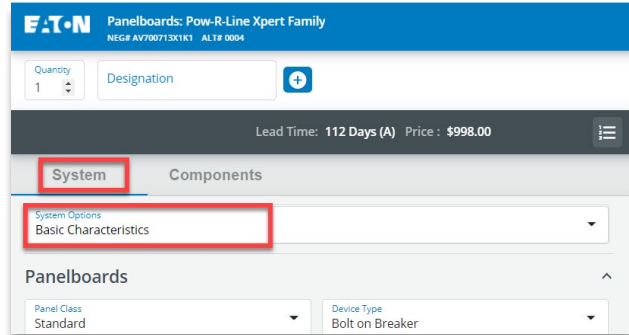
EATON
Panelboards: Pow-R-Line Xpert Family
NEG# AV700713X1K1 ALT# 0004

Quantity
1

Designation

+

Lead Time: 112 Days (A) Price : $998.00

System
Components

System Options
Basic Characteristics

Panelboards

Panel Class
Standard

Device Type
Bolt on Breaker